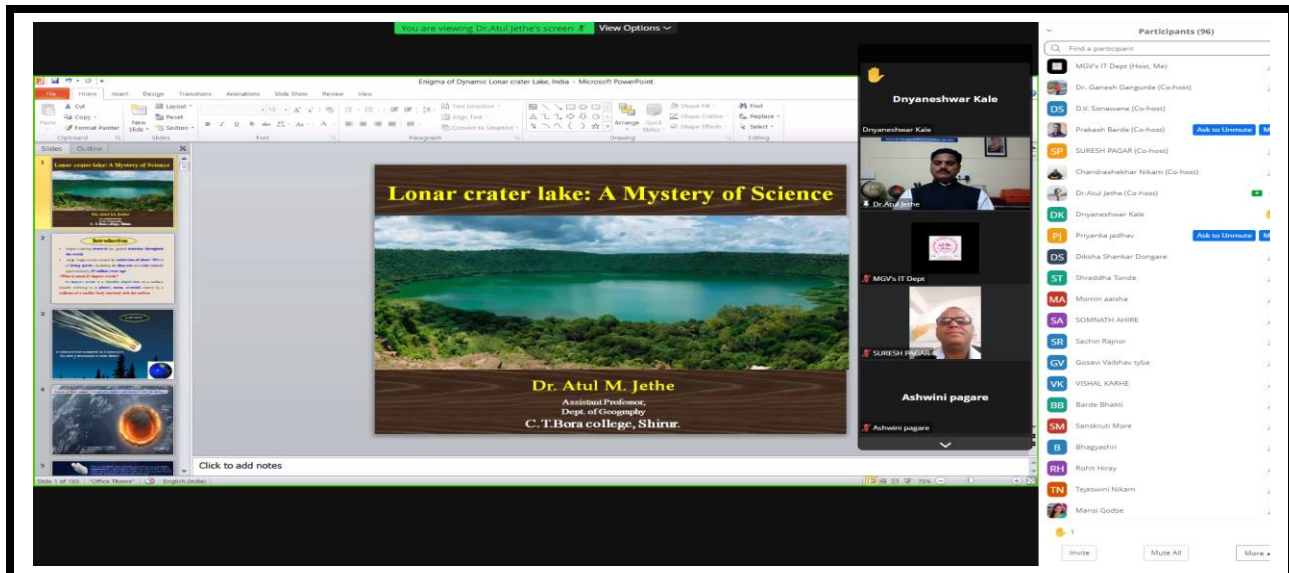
You are viewing Dr.Atul Jethe's screen
View Options

Enigma of Dynamic Lonar crater Lake, India - Microsoft PowerPoint

File Home Insert Design Transitions Animations Slide Show Review View

Cut Copy Format Painter Clipboard
New Slide Layout Reset Section Slides
Font
Paragraph
Text Direction Align Text Convert to SmartArt
Drawing Arrange Quick Styles Shape Fill Shape Outline Shape Effects
Find Replace Select Editing

Slides Outline

1 Lonar crater lake: A Mystery of Science
2 Introduction
3
4
5

Lonar crater lake: A Mystery of Science

Dr. Atul M. Jethe
Assistant Professor,
Dept. of Geography
C.T.Bora college, Shirur.

Click to add notes

Slide 1 of 165 "Office Theme" English (India) 75%

Dnyaneshwar Kale
Dnyaneshwar Kale
Dr.Atul Jethe
MGV's IT Dept
SURESH PAGAR
Ashwini pagare
Ashwini pagare

Participants (96)
Find a participant
MGV's IT Dept (Host, Me)
Dr. Ganesh Gangurde (Co-host)
D.V. Sonawane (Co-host)
Prakash Barde (Co-host) Ask to Unmute
SURESH PAGAR (Co-host)
Chandrashekhar Nikam (Co-host)
Dr.Atul Jethe (Co-host)
Dnyaneshwar Kale
Priyanka jadhav Ask to Unmute
Diksha Shankar Dongare
Shraddha Tonde
Momin aaisha
SOMNATH AHIRE
Sachin Rajnor
Gosavi Vaibhav tyba
VISHAL KARHE
Barde Bhakti
Sanskruti More
Bhagyashri
Rohit Hiray
Tejaswini Nikam
Mansi Godse
1
Invite Mute All More